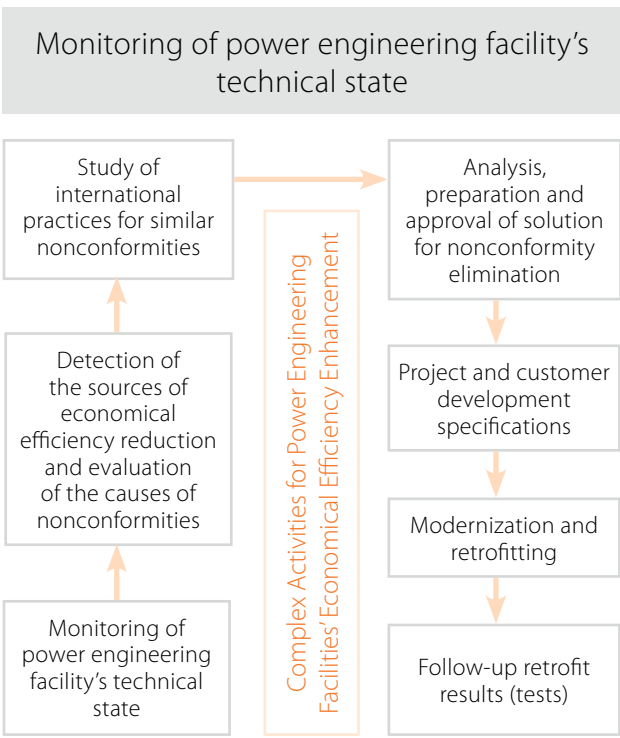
Monitoring of power engineering facility’s technical state

Study of international practices for similar nonconformities

Detection of the sources of economical efficiency reduction and evaluation of the causes of nonconformities

Monitoring of power engineering facility’s technical state

Complex Activities for Power Engineering Facilities’ Economical Efficiency Enhancement

Analysis, preparation and approval of solution for nonconformity elimination

Project and customer development specifications

Modernization and retrofitting

Follow-up retrofit results (tests)